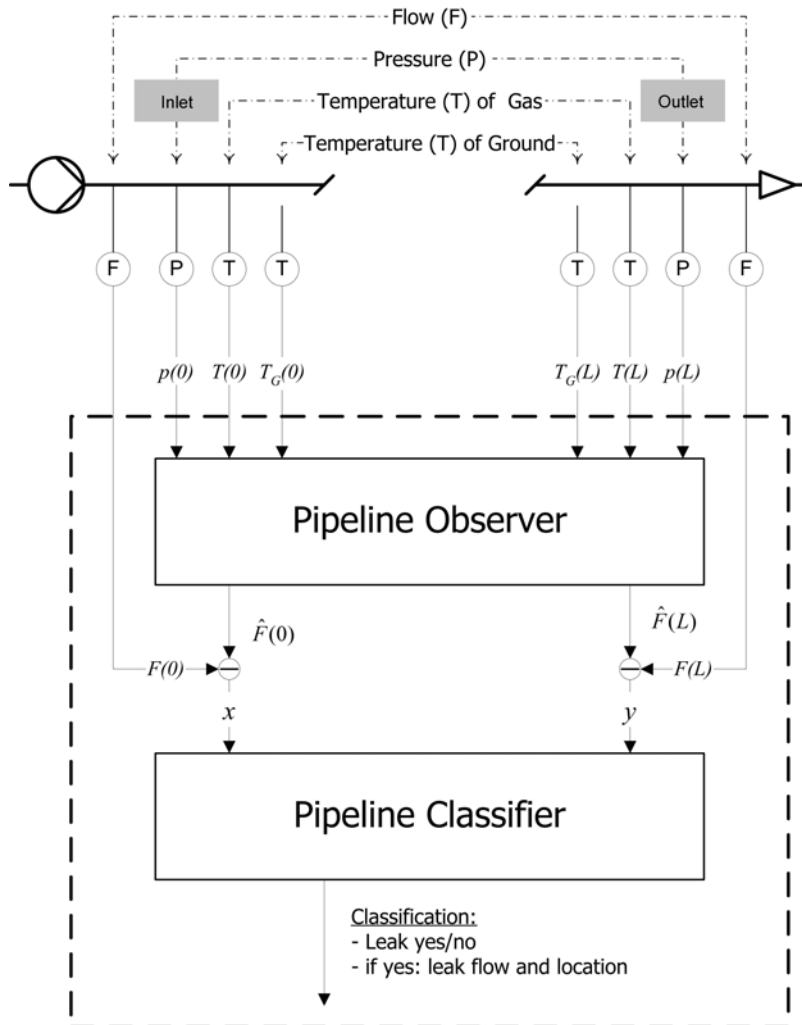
Flow (F)

Pressure (P)

Inlet

Temperature (T) of Gas

Outlet

Temperature (T) of Ground

F

P

T

T

T

T

P

F

$p(0)$

$T(0)$

$T_G(0)$

$T_G(L)$

$T(L)$

$p(L)$

Pipeline Observer

$\hat{F}(0)$

$\hat{F}(L)$

$F(0)$

$F(L)$

$x$

$y$

Pipeline Classifier

Classification:
- Leak yes/no
- if yes: leak flow and location